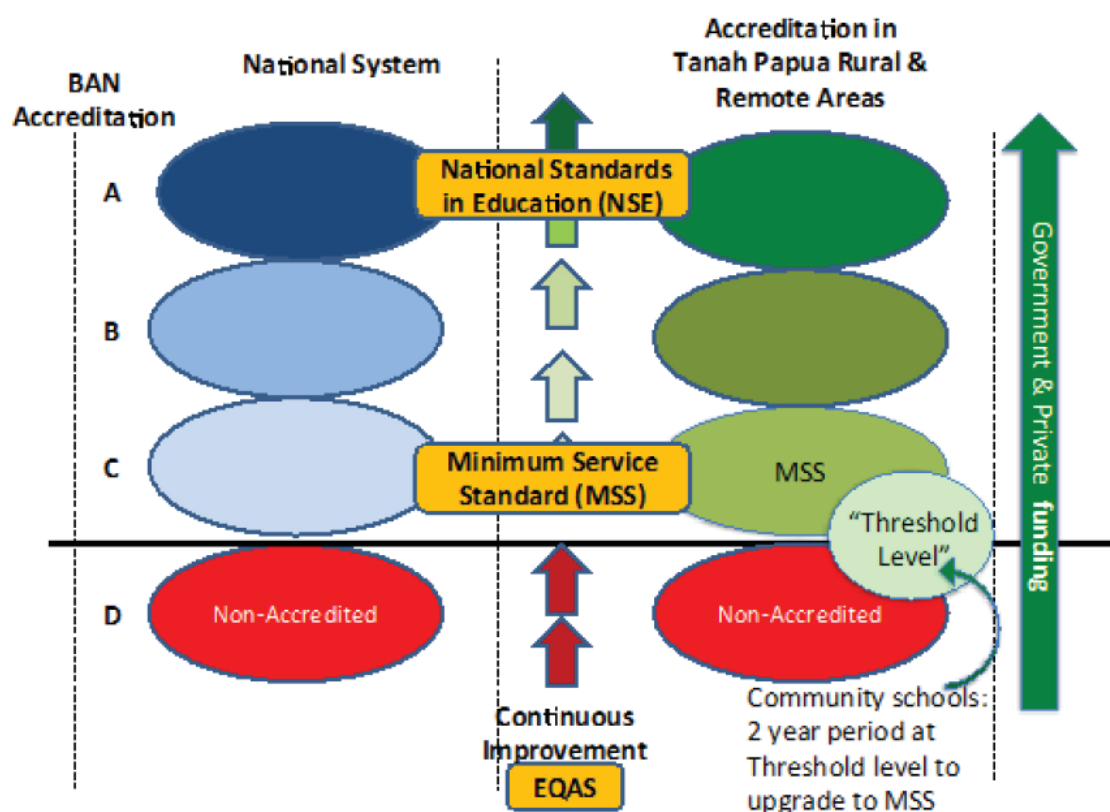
BAN Accreditation

National System

Accreditation in Tanah Papua Rural & Remote Areas

A

National Standards in Education (NSE)

B

C

Minimum Service Standard (MSS)

MSS

"Threshold Level"

D

Non-Accredited

Non-Accredited

Continuous Improvement

EQAS

Community schools: 2 year period at Threshold level to upgrade to MSS

Government & Private funding